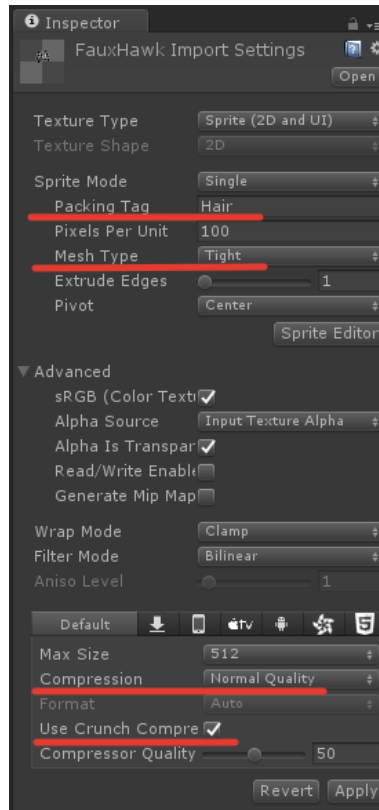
Inspector

FauxHawk Import Settings

Open

Texture Type Sprite (2D and UI)
Texture Shape 2D

Sprite Mode Single
Packing Tag Hair
Pixels Per Unit 100
Mesh Type Tight
Extrude Edges 1
Pivot Center

Sprite Editor

Advanced
sRGB (Color Textu
Alpha Source Input Texture Alpha
Alpha Is Transpar
Read/Write Enable
Generate Mip Map

Wrap Mode Clamp
Filter Mode Bilinear
Aniso Level 1

Default tv

Max Size 512
Compression Normal Quality
Format Auto
Use Crunch Compre
Compressor Quality 50

Revert Apply